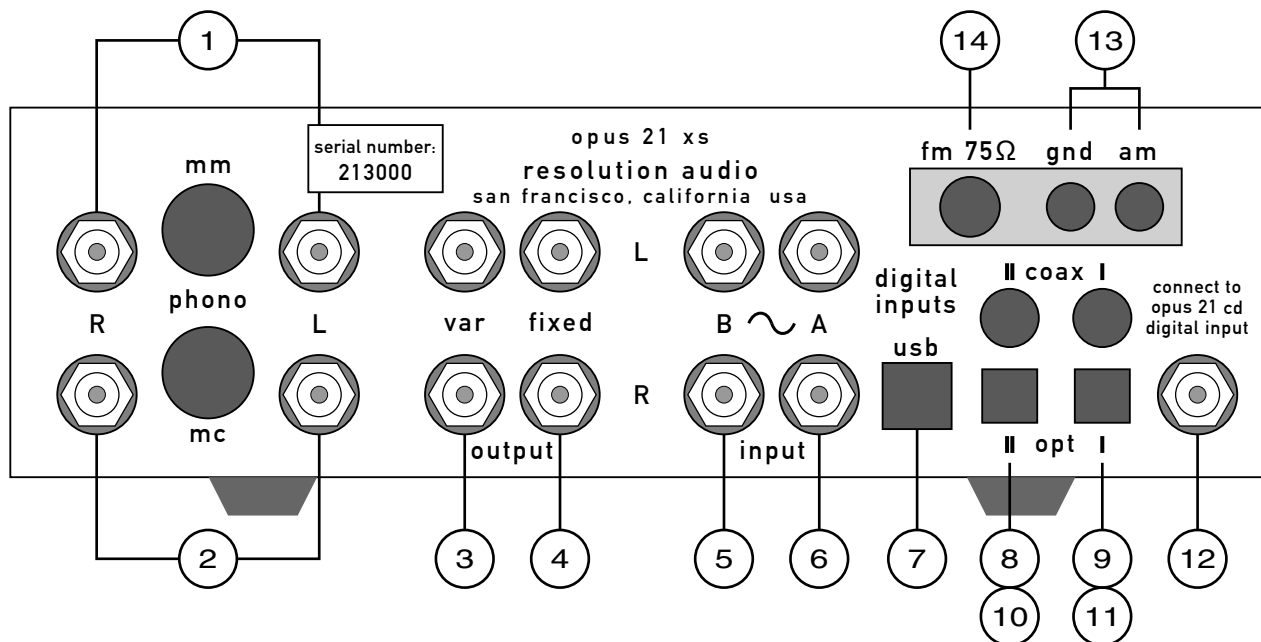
1

14

13

serial number: 213000

opus 21 xs

resolution audio

san francisco, california usa

fm 75Ω gnd am

mm

phono

mc

R

L

L

R

var fixed

output

B ∿ A

input

digital inputs

usb

II coax I

II opt I

connect to opus 21 cd digital input

2

3

4

5

6

7

8

9

12

10

11